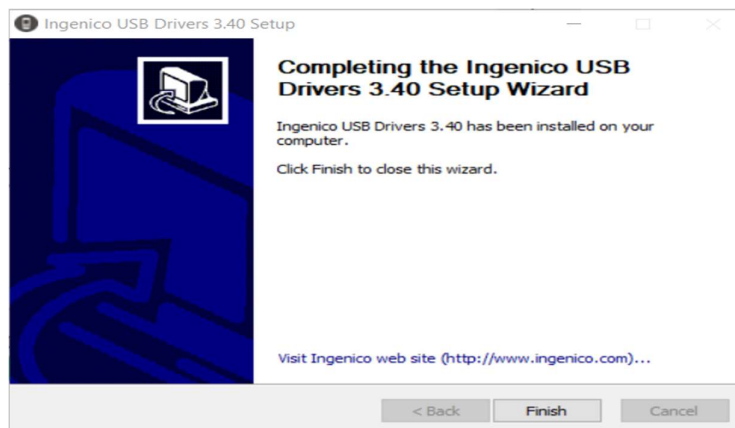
Ingenico USB Drivers 3.40 Setup

Completing the Ingenico USB Drivers 3.40 Setup Wizard

Ingenico USB Drivers 3.40 has been installed on your computer.

Click Finish to close this wizard.

Visit Ingenico web site (http://www.ingenico.com)...

< Back
Finish
Cancel